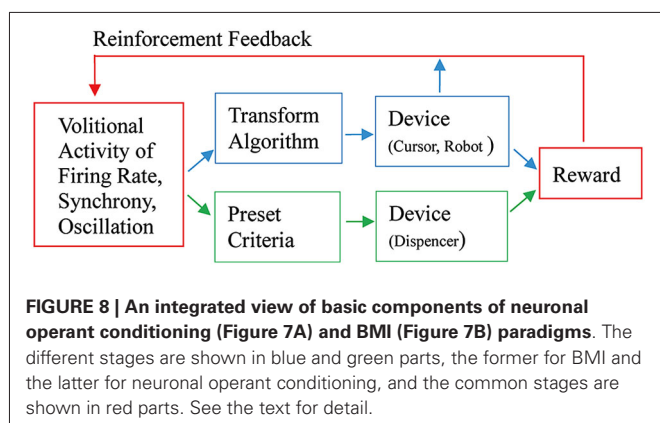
Reinforcement Feedback

Volitional Activity of Firing Rate, Synchrony, Oscillation

Transform Algorithm

Device (Cursor, Robot )

Preset Criteria

Device (Dispencer)

Reward

**FIGURE 8 | An integrated view of basic components of neuronal operant conditioning (Figure 7A) and BMI (Figure 7B) paradigms**. The different stages are shown in blue and green parts, the former for BMI and the latter for neuronal operant conditioning, and the common stages are shown in red parts. See the text for detail.